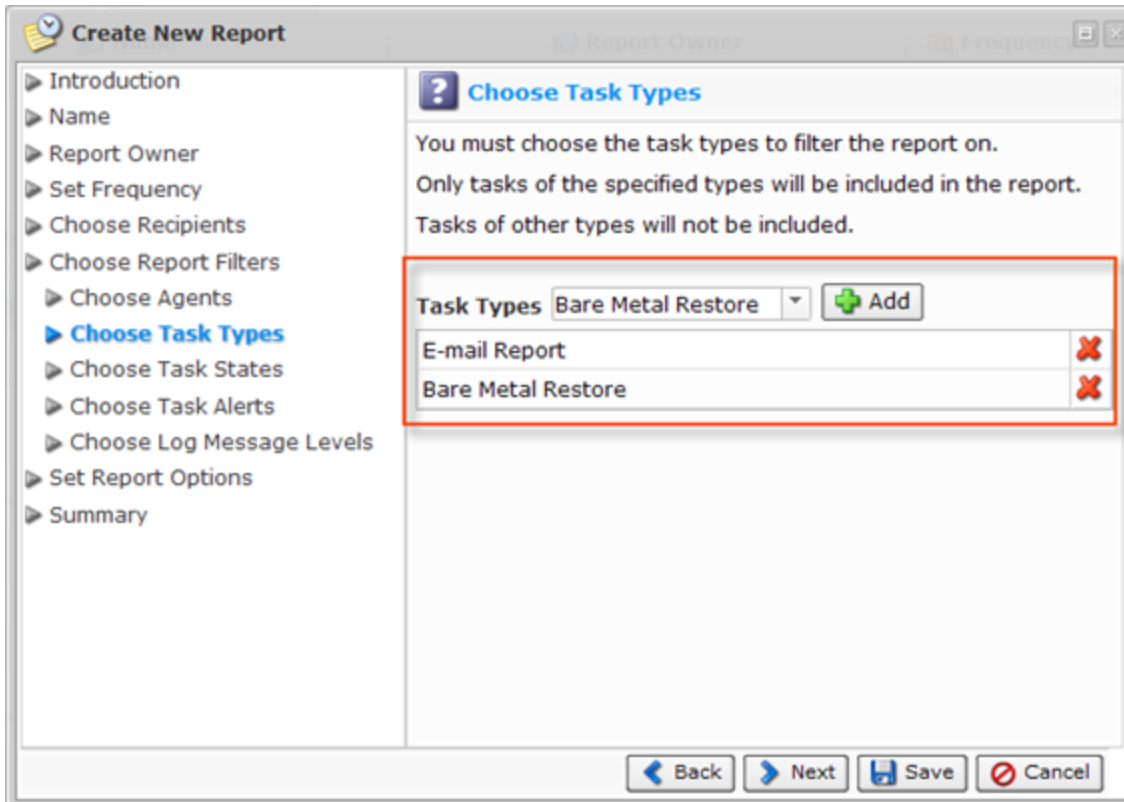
Create New Report

Report Owner

Frequency

Introduction
Name
Report Owner
Set Frequency
Choose Recipients
Choose Report Filters
Choose Agents
Choose Task Types
Choose Task States
Choose Task Alerts
Choose Log Message Levels
Set Report Options
Summary

Choose Task Types

You must choose the task types to filter the report on.

Only tasks of the specified types will be included in the report.

Tasks of other types will not be included.

Task Types Bare Metal Restore Add

E-mail Report

Bare Metal Restore

Back Next Save Cancel